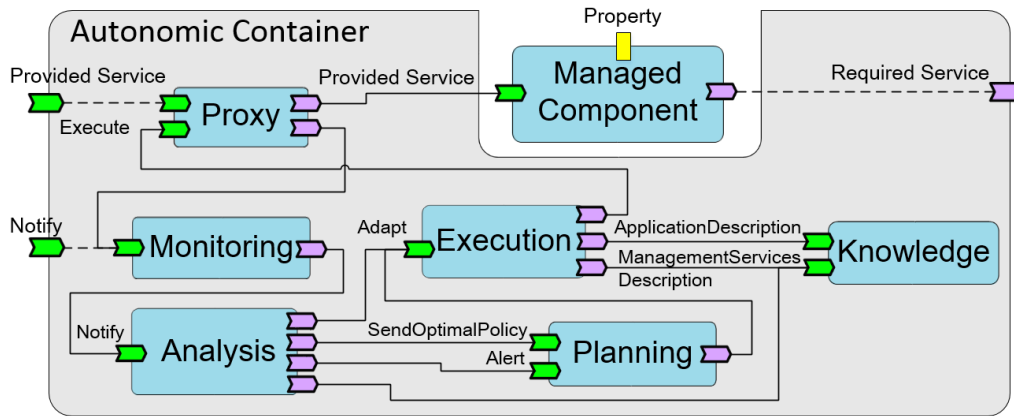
Autonomic Container

Property

Provided Service

Provided Service

Managed Component

Required Service

Execute

Proxy

Notify

Monitoring

Adapt

Execution

ApplicationDescription

ManagementServices Description

Knowledge

Notify

Analysis

SendOptimalPolicy

Alert

Planning